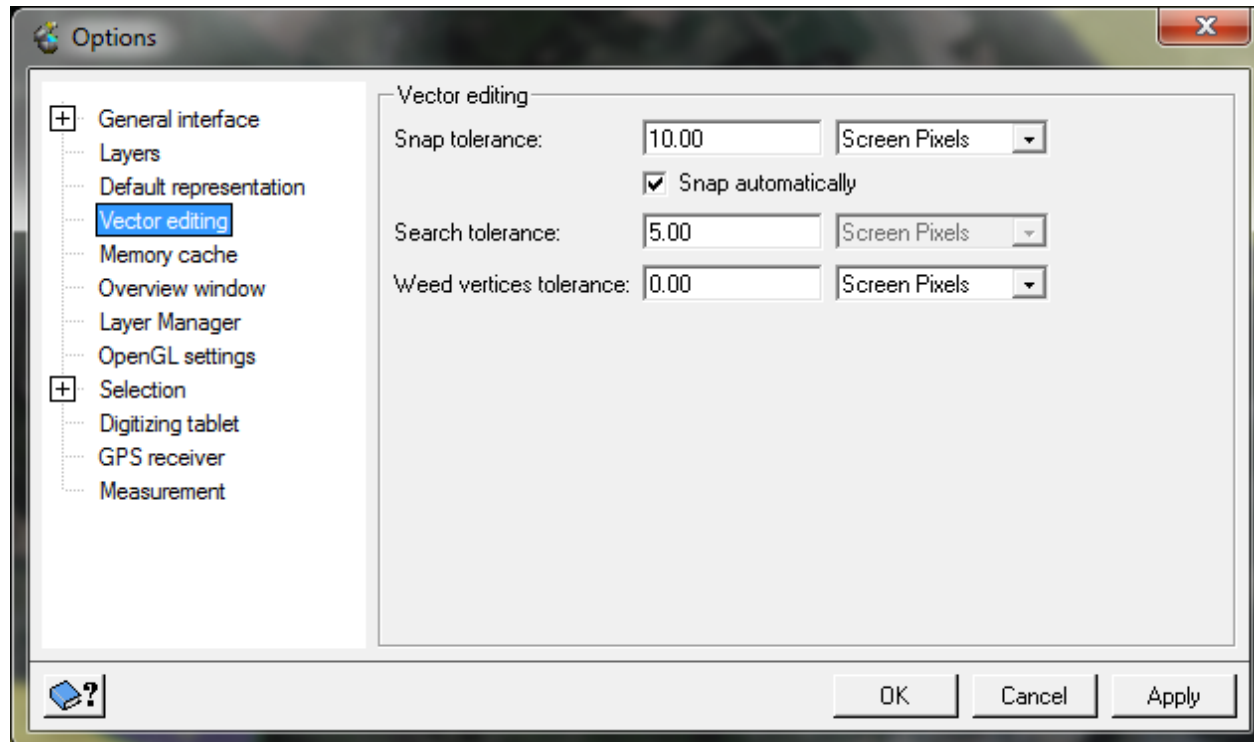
Options

General interface
Layers
Default representation
Vector editing
Memory cache
Overview window
Layer Manager
OpenGL settings
Selection
Digitizing tablet
GPS receiver
Measurement

Vector editing

Snap tolerance: 10.00 Screen Pixels

Snap automatically

Search tolerance: 5.00 Screen Pixels

Weed vertices tolerance: 0.00 Screen Pixels

?

OK Cancel Apply